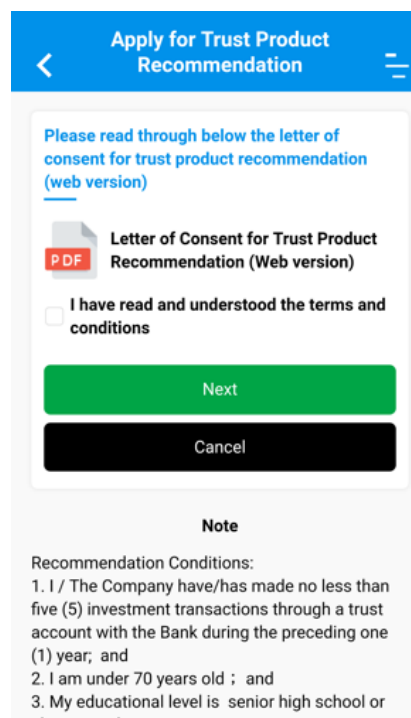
Apply for Trust Product Recommendation

Please read through below the letter of consent for trust product recommendation (web version)

PDF

Letter of Consent for Trust Product Recommendation (Web version)

I have read and understood the terms and conditions

Next

Cancel

Note

Recommendation Conditions:
1. I / The Company have/has made no less than five (5) investment transactions through a trust account with the Bank during the preceding one (1) year; and
2. I am under 70 years old； and
3. My educational level is senior high school or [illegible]